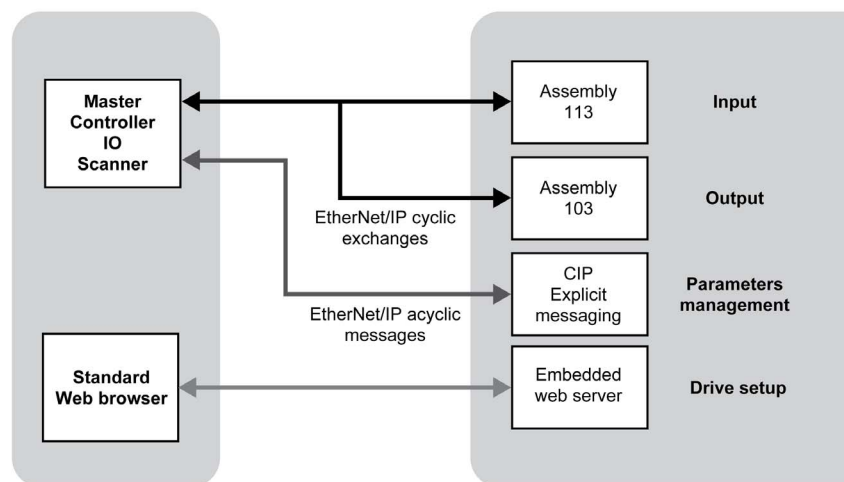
Master Controller IO Scanner

Assembly 113

Input

Assembly 103

Output

EtherNet/IP cyclic exchanges

CIP Explicit messaging

Parameters management

EtherNet/IP acyclic messages

Standard Web browser

Embedded web server

Drive setup